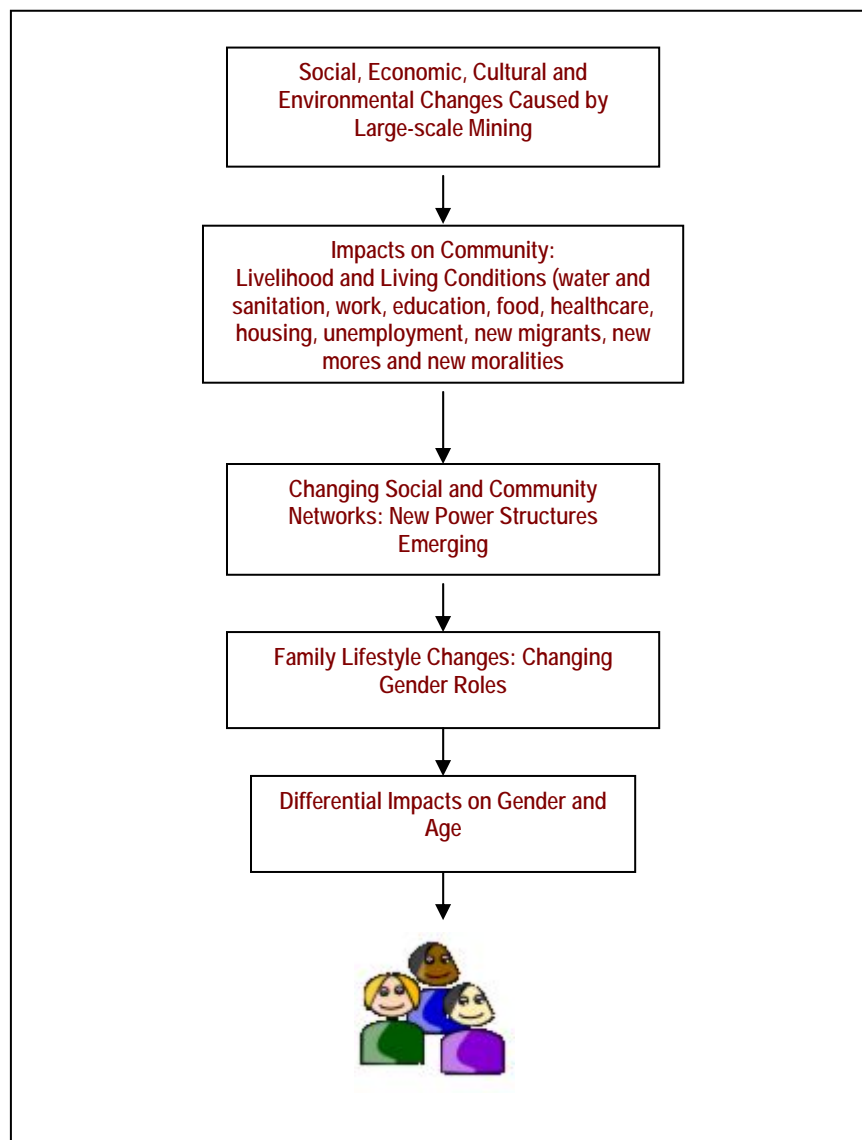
Social, Economic, Cultural and Environmental Changes Caused by Large-scale Mining

Impacts on Community:
Livelihood and Living Conditions (water and sanitation, work, education, food, healthcare, housing, unemployment, new migrants, new mores and new moralities

Changing Social and Community Networks: New Power Structures Emerging

Family Lifestyle Changes: Changing Gender Roles

Differential Impacts on Gender and Age